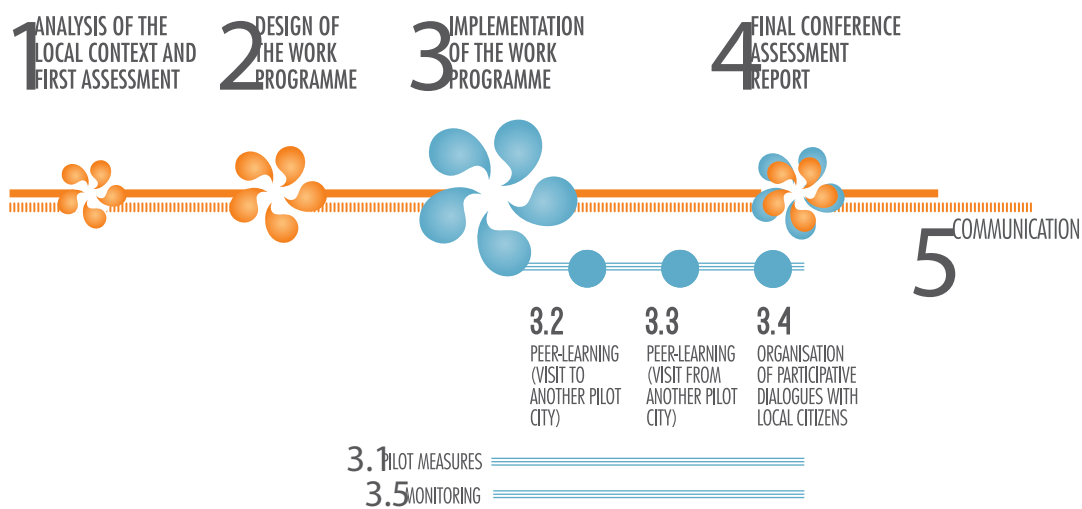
1 ANALYSIS OF THE LOCAL CONTEXT AND FIRST ASSESSMENT

2 DESIGN OF THE WORK PROGRAMME

3 IMPLEMENTATION OF THE WORK PROGRAMME

4 FINAL CONFERENCE ASSESSMENT REPORT

5 COMMUNICATION

3.2 PEER-LEARNING (VISIT TO ANOTHER PILOT CITY)

3.3 PEER-LEARNING (VISIT FROM ANOTHER PILOT CITY)

3.4 ORGANISATION OF PARTICIPATIVE DIALOGUES WITH LOCAL CITIZENS

3.1 PILOT MEASURES

3.5 MONITORING